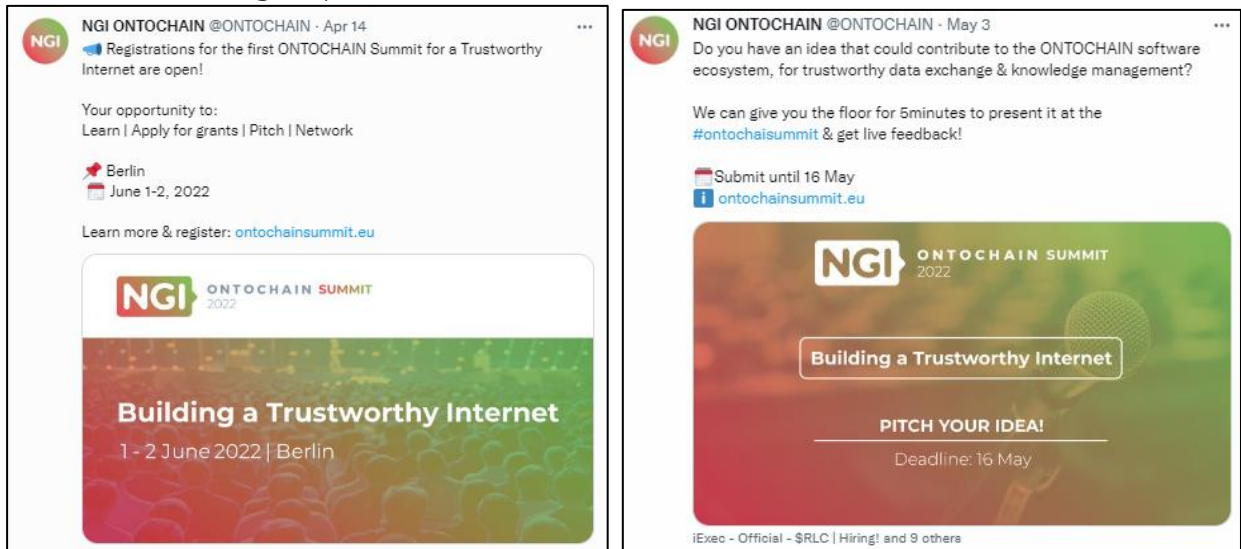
NGI

NGI ONTOCHAIN @ONTOCHAIN · Apr 14

Registrations for the first ONTOCHAIN Summit for a Trustworthy Internet are open!

Your opportunity to:
Learn | Apply for grants | Pitch | Network

Berlin
June 1-2, 2022

Learn more & register: ontochainsummit.eu

NGI ONTOCHAIN SUMMIT 2022

Building a Trustworthy Internet
1 - 2 June 2022 | Berlin

NGI

NGI ONTOCHAIN @ONTOCHAIN · May 3

Do you have an idea that could contribute to the ONTOCHAIN software ecosystem, for trustworthy data exchange & knowledge management?

We can give you the floor for 5minutes to present it at the #ontochaisummit & get live feedback!

Submit until 16 May
ontochainsummit.eu

NGI ONTOCHAIN SUMMIT 2022

Building a Trustworthy Internet

PITCH YOUR IDEA!

Deadline: 16 May

iExec - Official - $RLC | Hiring! and 9 others